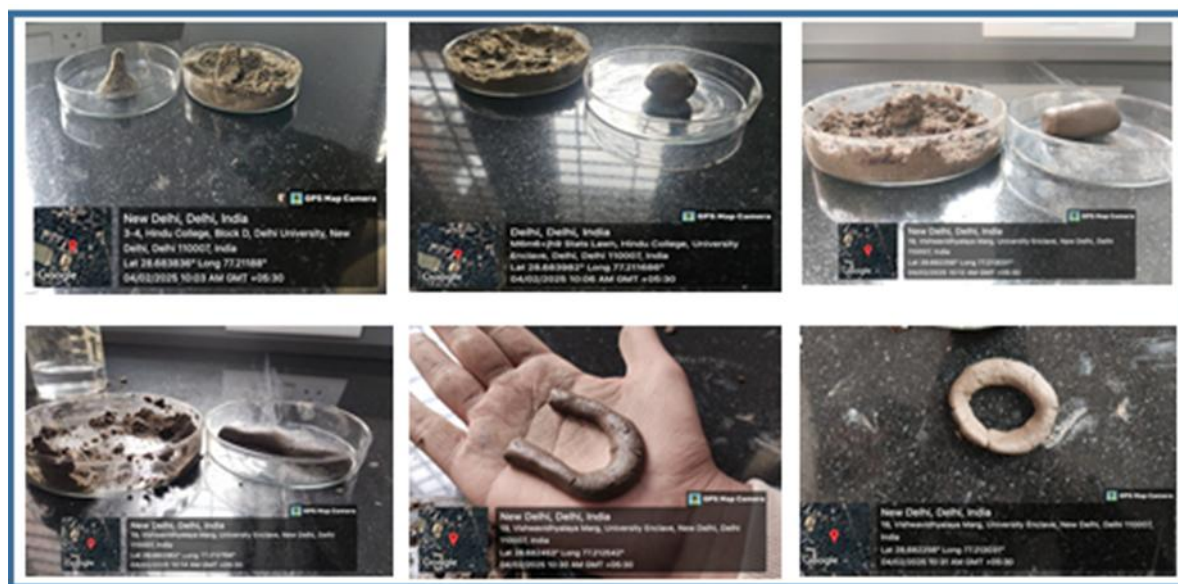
GPS Map Camera
New Delhi, Delhi, India
3-4, Hindu College, Block D, Delhi University, New Delhi, Delhi 110007, India
Lat 28.683836° Long 77.211168°
04/02/2025 10:03 AM GMT +05:30
Google

GPS Map Camera
Delhi, Delhi, India
Mlbnkzjhb Stats Lawn, Hindu College, University Enclave, Delhi, Delhi 110007, India
Lat 28.683982° Long 77.211686°
04/02/2025 10:06 AM GMT +05:30
Google

GPS Map Camera
New Delhi, Delhi, India
19, Vishwavidyalaya Marg, University Enclave, New Delhi, Delhi 110007, India
Lat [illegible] Long 77.21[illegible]
04/02/2025 10:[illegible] AM GMT +05:30
Google

GPS Map Camera
New Delhi, Delhi, India
19, Vishwavidyalaya Marg, University Enclave, New Delhi, Delhi 110007, India
Lat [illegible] Long 77.21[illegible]
04/02/2025 10:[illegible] AM GMT +05:30
Google

GPS Map Camera
New Delhi, Delhi, India
19, Vishwavidyalaya Marg, University Enclave, New Delhi, Delhi 110007, India
Lat 28.662462° Long 77.212542°
04/02/2025 10:30 AM GMT +05:30
Google

GPS Map Camera
New Delhi, Delhi, India
19, Vishwavidyalaya Marg, University Enclave, New Delhi, Delhi 110007, India
Lat 28.662258° Long 77.212037°
04/02/2025 10:31 AM GMT +05:30
Google